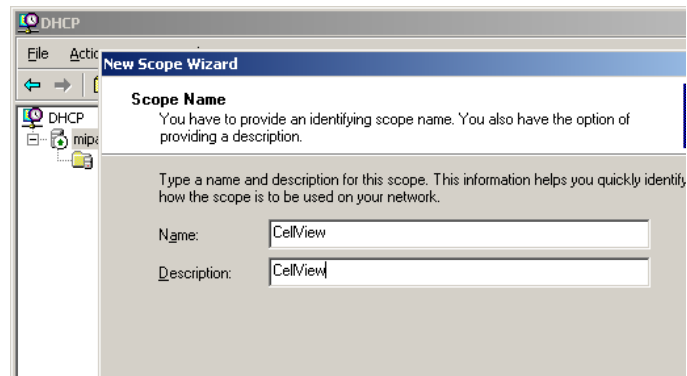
DHCP

File Actic

DHCP
mipa

New Scope Wizard

Scope Name
You have to provide an identifying scope name. You also have the option of providing a description.

Type a name and description for this scope. This information helps you quickly identify how the scope is to be used on your network.

Name: CellView

Description: CellView